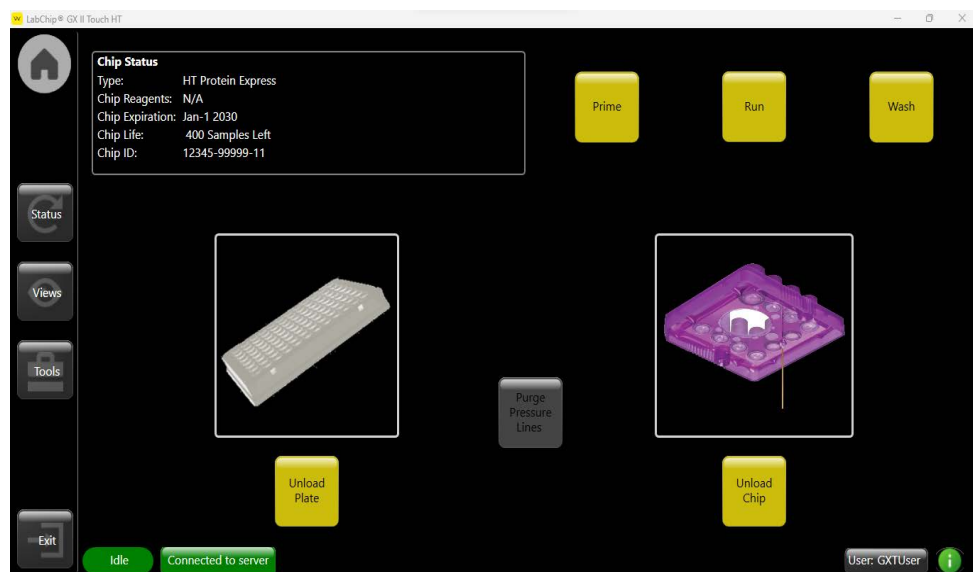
LabChip® GX II Touch HT

Chip Status
Type: HT Protein Express
Chip Reagents: N/A
Chip Expiration: Jan-1 2030
Chip Life: 400 Samples Left
Chip ID: 12345-99999-11

Prime

Run

Wash

Status

Views

Tools

Purge Pressure Lines

Unload Plate

Unload Chip

Exit

Idle

Connected to server

User: GXTUser